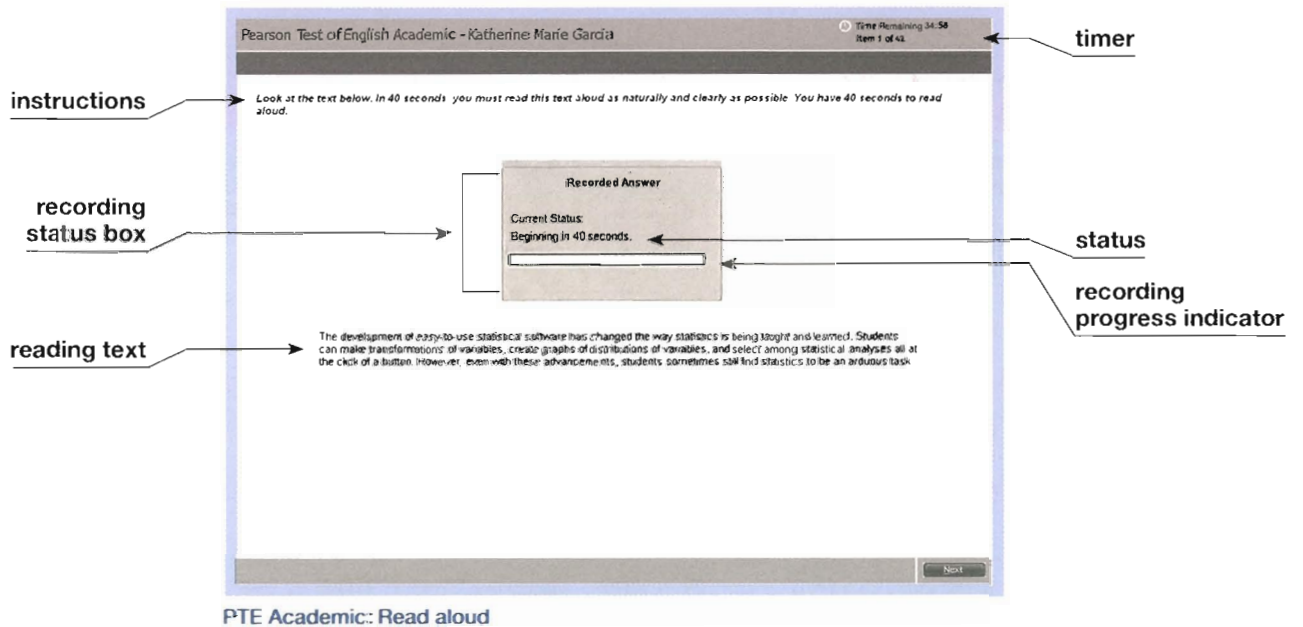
Pearson Test of English Academic - Katherine Marie Garcia

Time Remaining 34:58
Item 1 of 43

timer

instructions

Look at the text below. In 40 seconds you must read this text aloud as naturally and clearly as possible. You have 40 seconds to read aloud.

Recorded Answer

Current Status:
Beginning in 40 seconds.

recording status box

status

recording progress indicator

reading text

The development of easy-to-use statistical software has changed the way statistics is being taught and learned. Students can make transformations of variables, create graphs of distributions of variables, and select among statistical analyses all at the click of a button. However, even with these advancements, students sometimes still find statistics to be an arduous task

Next

PTE Academic: Read aloud